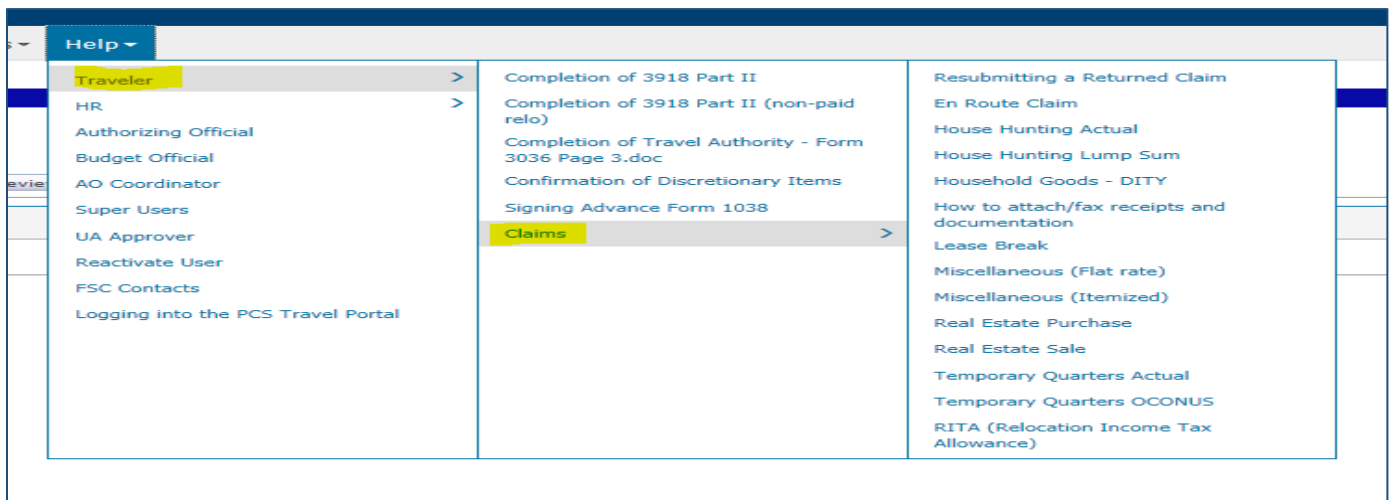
Help

Traveler >
HR >
Authorizing Official
Budget Official
AO Coordinator
Super Users
UA Approver
Reactivate User
FSC Contacts
Logging into the PCS Travel Portal

Completion of 3918 Part II
Completion of 3918 Part II (non-paid relo)
Completion of Travel Authority - Form 3036 Page 3.doc
Confirmation of Discretionary Items
Signing Advance Form 1038
Claims >

Resubmitting a Returned Claim
En Route Claim
House Hunting Actual
House Hunting Lump Sum
Household Goods - DITY
How to attach/fax receipts and documentation
Lease Break
Miscellaneous (Flat rate)
Miscellaneous (Itemized)
Real Estate Purchase
Real Estate Sale
Temporary Quarters Actual
Temporary Quarters OCONUS
RITA (Relocation Income Tax Allowance)